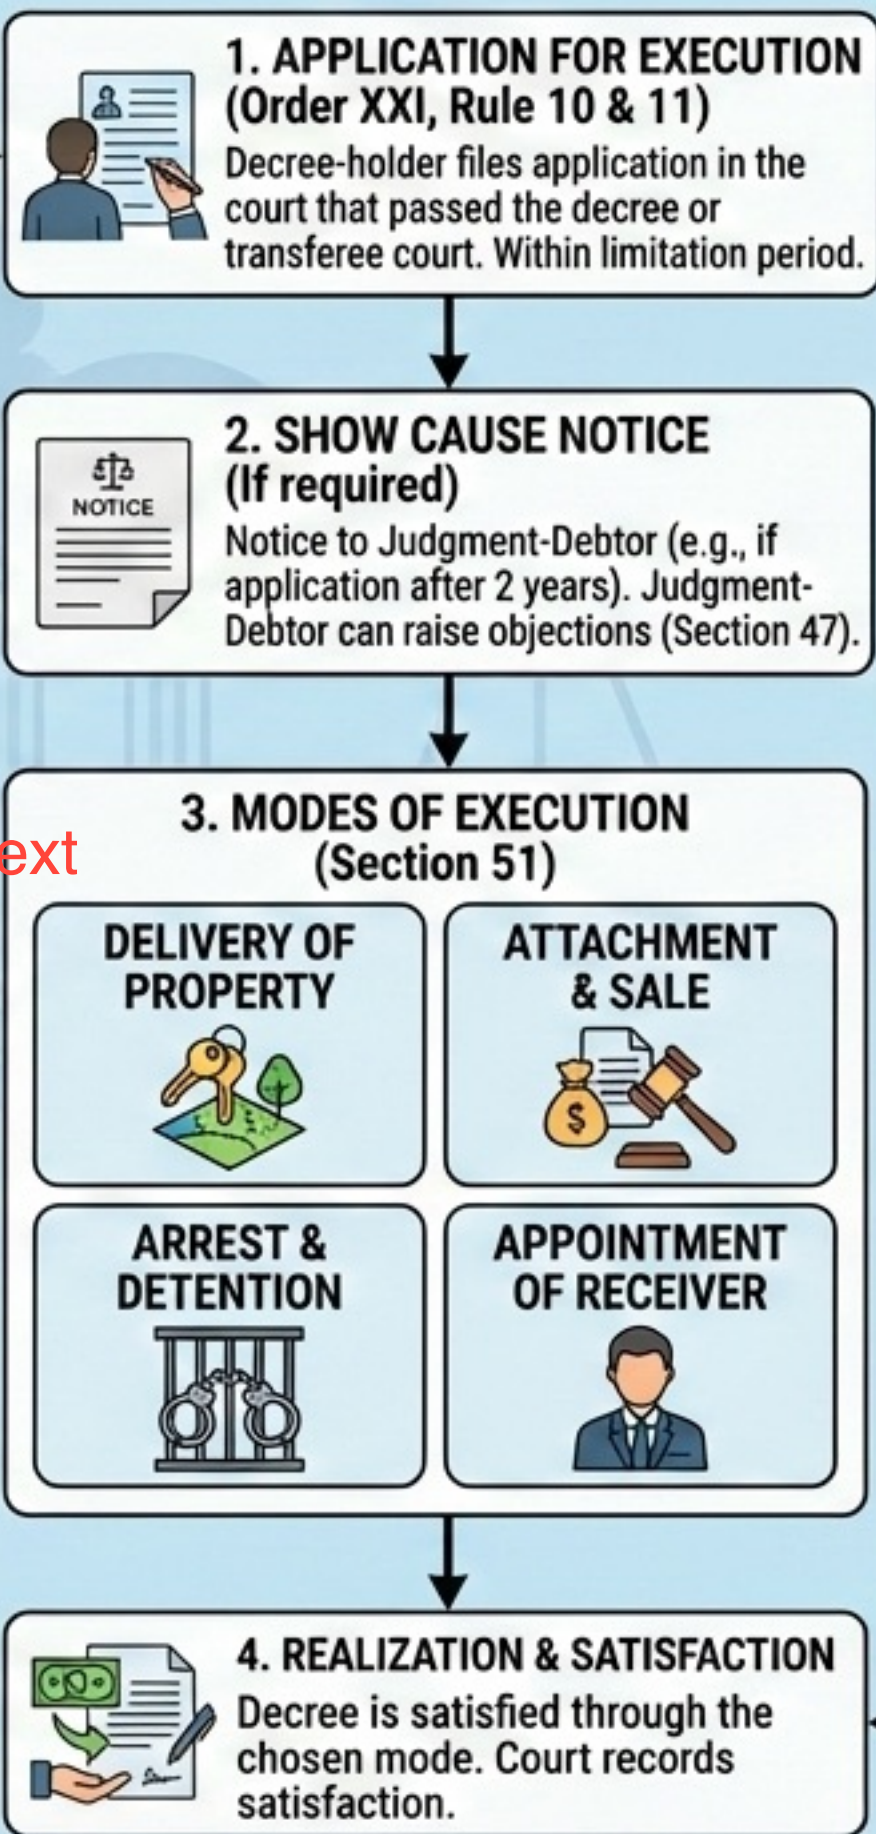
1. APPLICATION FOR EXECUTION (Order XXI, Rule 10 & 11)

Decree-holder files application in the court that passed the decree or transferee court. Within limitation period.

NOTICE

2. SHOW CAUSE NOTICE (If required)

Notice to Judgment-Debtor (e.g., if application after 2 years). Judgment-Debtor can raise objections (Section 47).

ext

3. MODES OF EXECUTION (Section 51)

DELIVERY OF PROPERTY

ATTACHMENT & SALE

$

ARREST & DETENTION

APPOINTMENT OF RECEIVER

4. REALIZATION & SATISFACTION

Decree is satisfied through the chosen mode. Court records satisfaction.